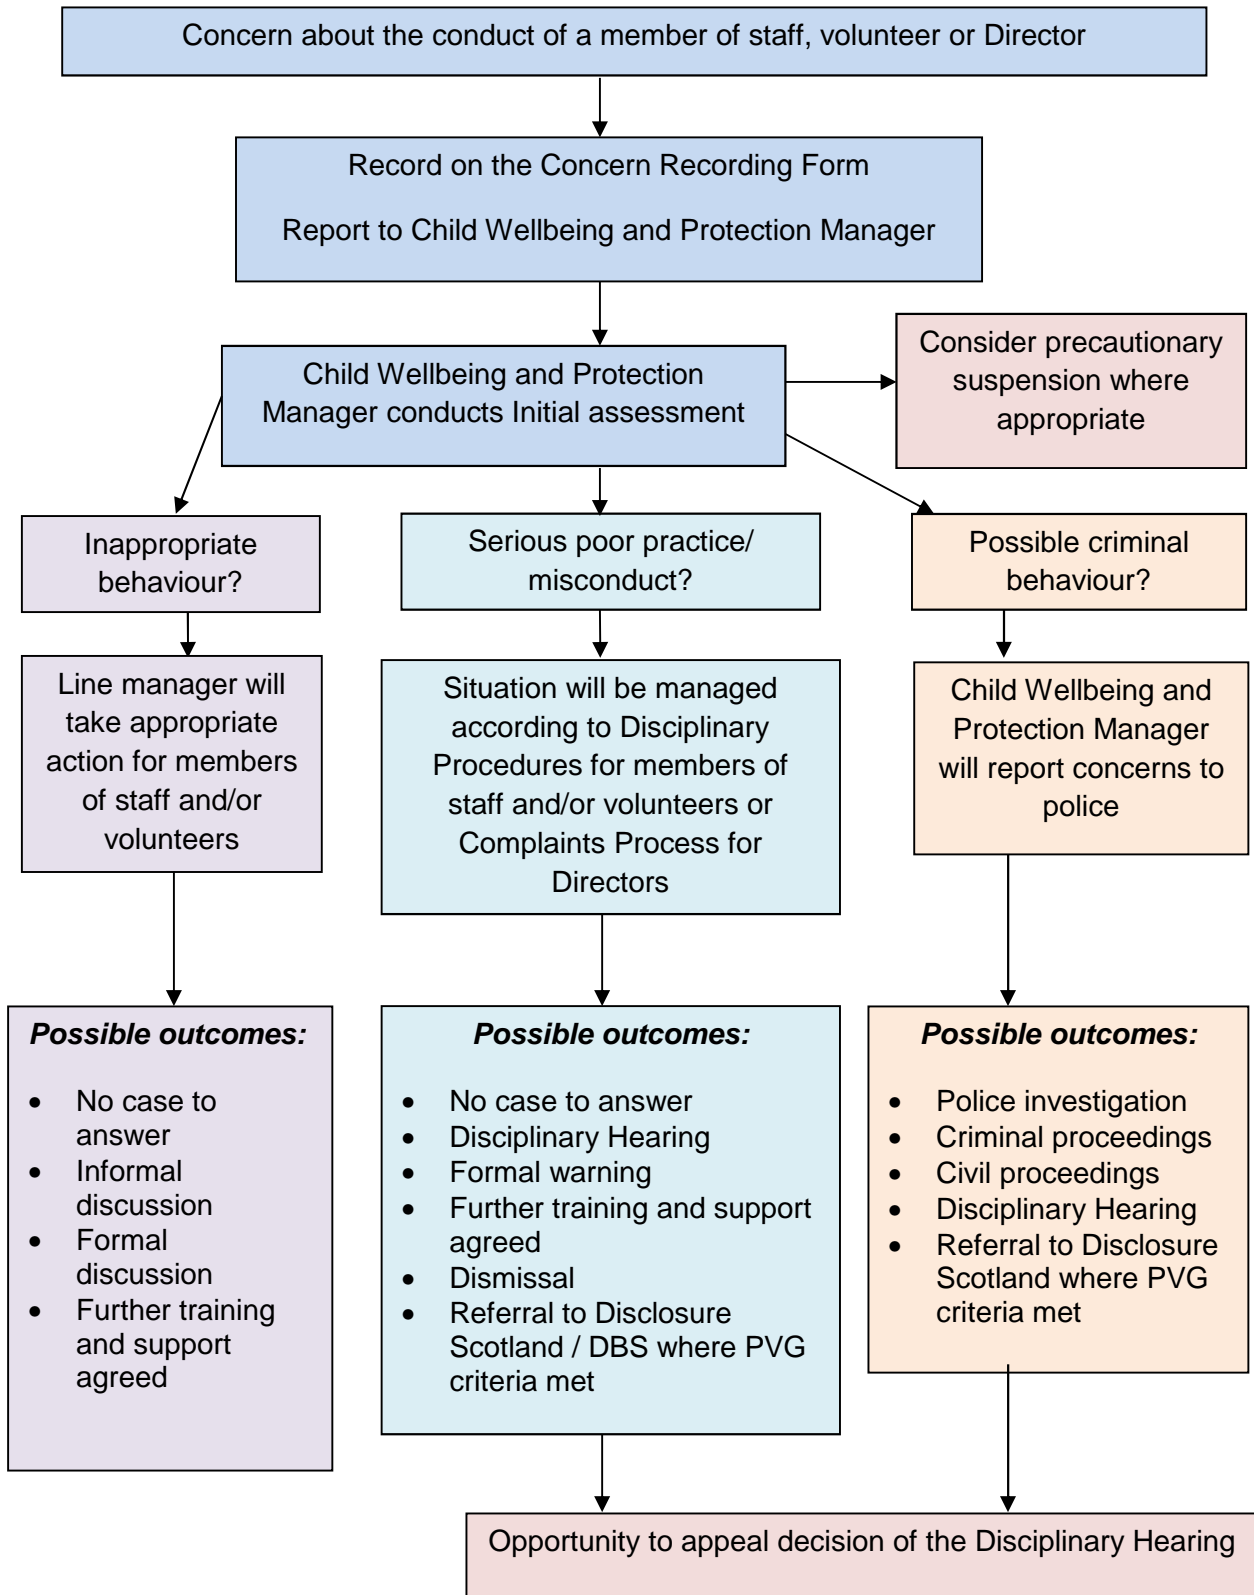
Concern about the conduct of a member of staff, volunteer or Director

Record on the Concern Recording Form

Report to Child Wellbeing and Protection Manager

Child Wellbeing and Protection Manager conducts Initial assessment

Consider precautionary suspension where appropriate

Inappropriate behaviour?

Serious poor practice/ misconduct?

Possible criminal behaviour?

Line manager will take appropriate action for members of staff and/or volunteers

Situation will be managed according to Disciplinary Procedures for members of staff and/or volunteers or Complaints Process for Directors

Child Wellbeing and Protection Manager will report concerns to police

***Possible outcomes:***

- No case to answer
- Informal discussion
- Formal discussion
- Further training and support agreed

***Possible outcomes:***

- No case to answer
- Disciplinary Hearing
- Formal warning
- Further training and support agreed
- Dismissal
- Referral to Disclosure Scotland / DBS where PVG criteria met

***Possible outcomes:***

- Police investigation
- Criminal proceedings
- Civil proceedings
- Disciplinary Hearing
- Referral to Disclosure Scotland where PVG criteria met

Opportunity to appeal decision of the Disciplinary Hearing